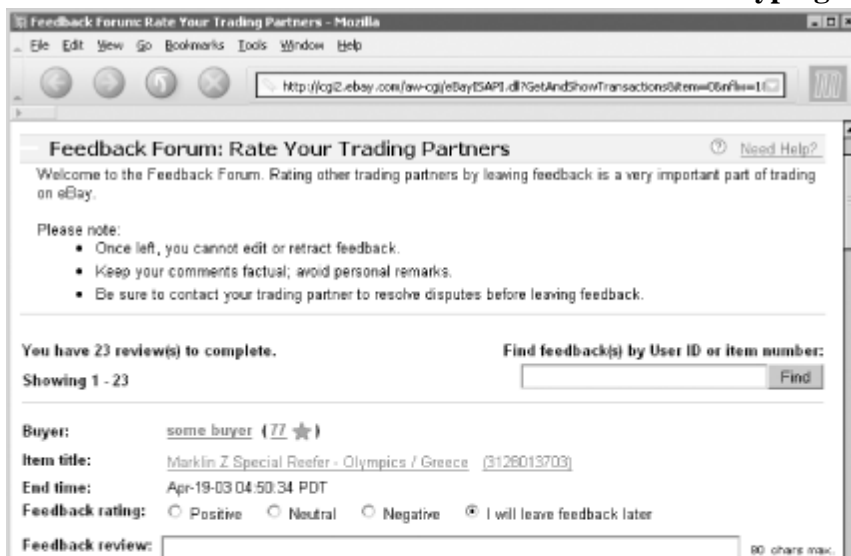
ypg

Feedback Forum: Rate Your Trading Partners - Mozilla

File Edit View Go Bookmarks Tools Window Help

http://cgi2.ebay.com/aw-cgi/eBayISAPI.dll?GetAndShowTransactions&item=0&nfw=1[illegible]

Feedback Forum: Rate Your Trading Partners

Need Help?

Welcome to the Feedback Forum. Rating other trading partners by leaving feedback is a very important part of trading on eBay.

Please note:
• Once left, you cannot edit or retract feedback.
• Keep your comments factual; avoid personal remarks.
• Be sure to contact your trading partner to resolve disputes before leaving feedback.

You have 23 review(s) to complete.

Showing 1 - 23

Find feedback(s) by User ID or item number:

Find

Buyer: some buyer (77)

Item title: Marklin Z Special Reefer - Olympics / Greece (3128013703)

End time: Apr-19-03 04:50:34 PDT

Feedback rating: Positive Neutral Negative I will leave feedback later

Feedback review:

80 chars max.